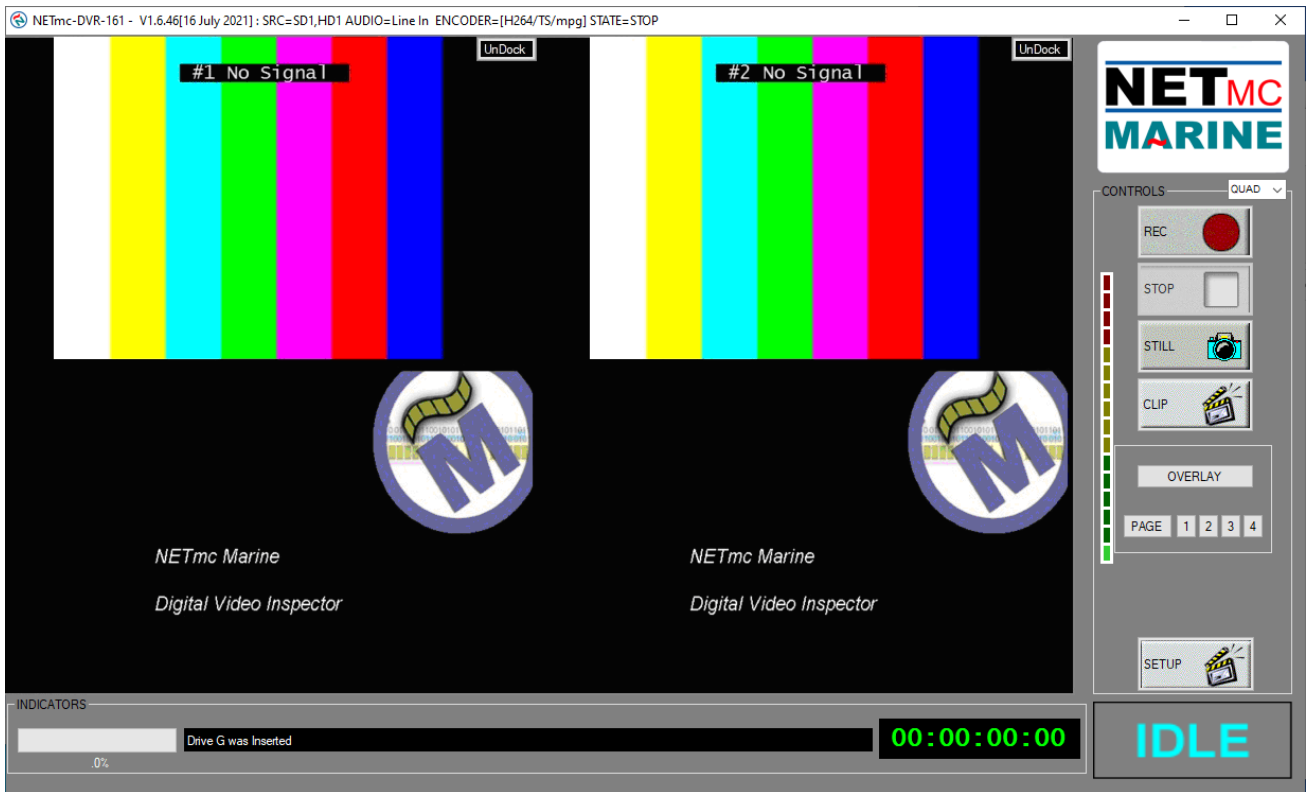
NETmc-DVR-161 - V1.6.46[16 July 2021] : SRC=SD1,HD1 AUDIO=Line In ENCODER=[H264/TS/mpg] STATE=STOP

UnDock
#1 No Signal

NETmc Marine

Digital Video Inspector

UnDock
#2 No Signal

NETmc Marine

Digital Video Inspector

NET MC
MARINE

CONTROLS
QUAD
REC
STOP
STILL
CLIP
OVERLAY
PAGE 1 2 3 4
SETUP

INDICATORS
.0%
Drive G was Inserted
00:00:00:00
IDLE